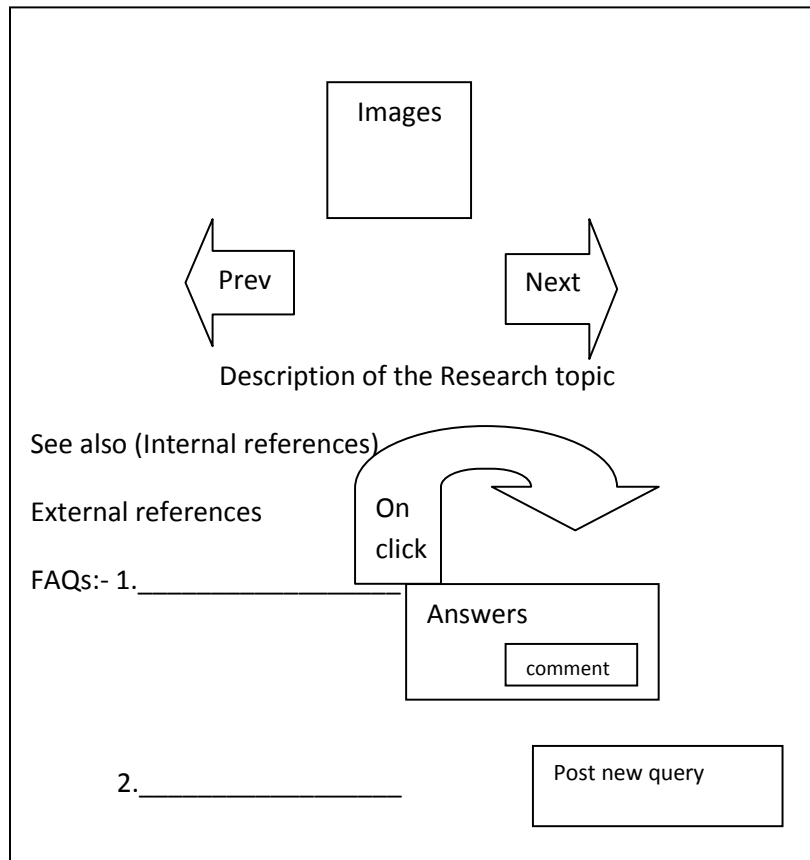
Images

Prev

Next

Description of the Research topic

See also (Internal references)

External references

On click

FAQs:- 1.__________________

Answers

comment

2.__________________

Post new query